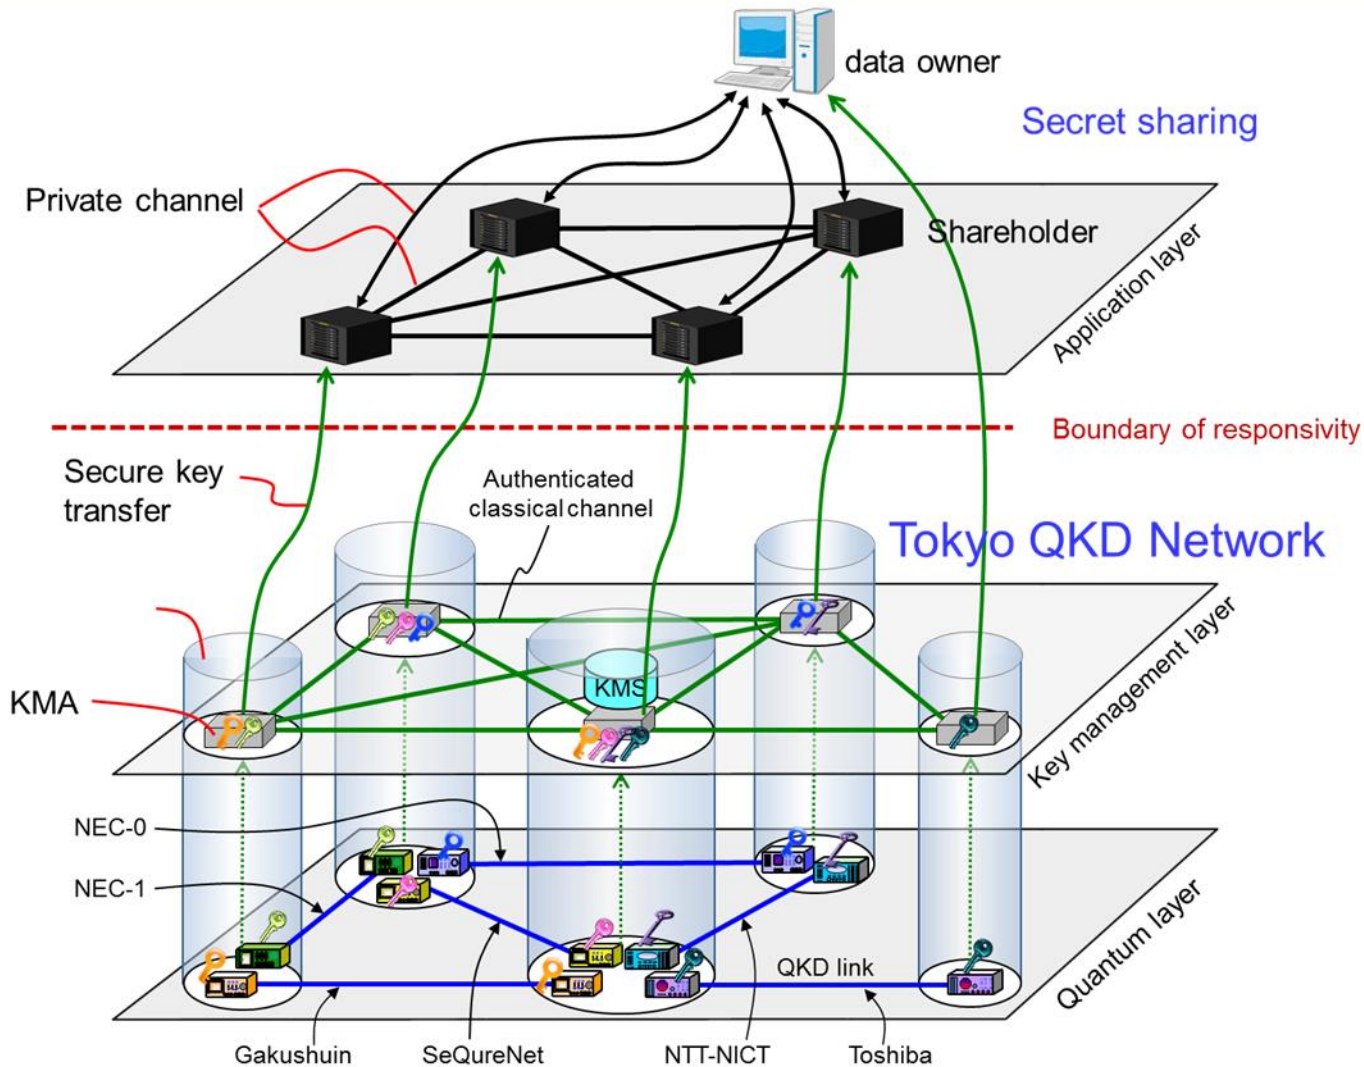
data owner

Secret sharing

Private channel

Shareholder

Application layer

Boundary of responsivity

Secure key transfer

Authenticated classical channel

Tokyo QKD Network

KMA

KMS

Key management layer

NEC-0

NEC-1

QKD link

Quantum layer

Gakushuin

SeQureNet

NTT-NICT

Toshiba